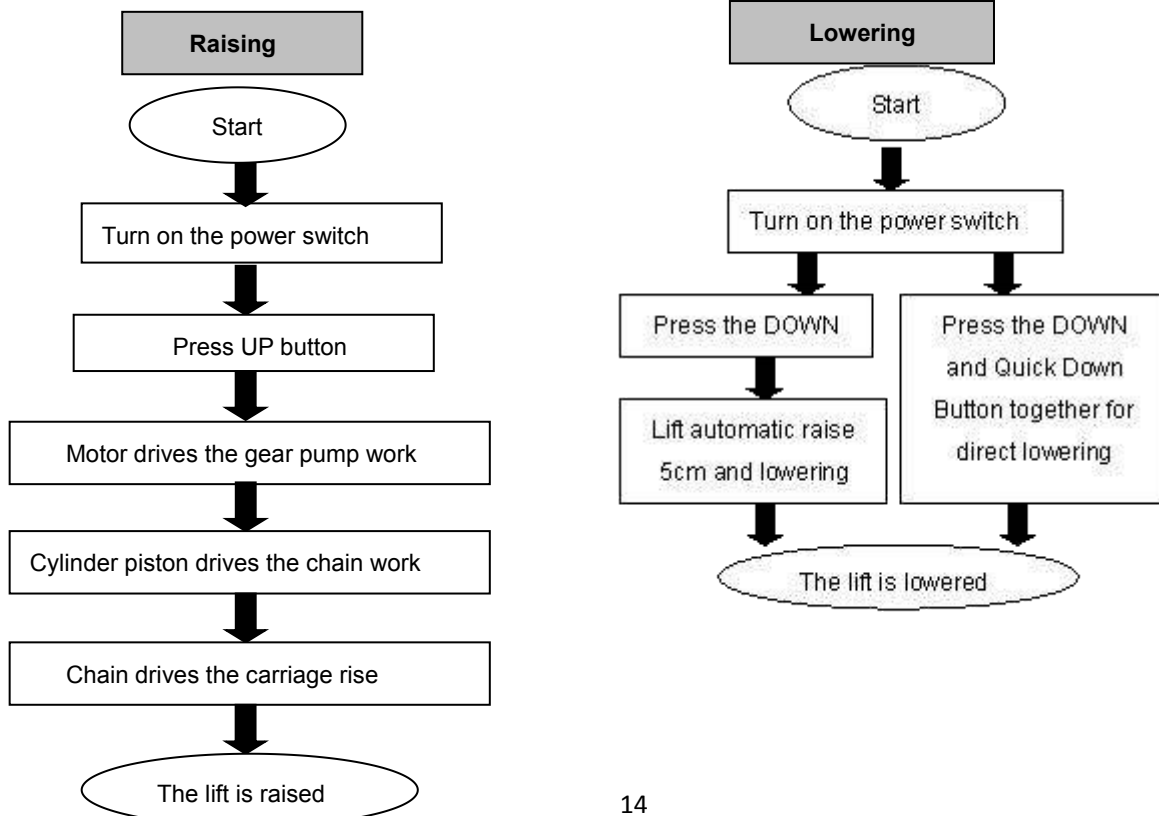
Raising

Start

Turn on the power switch

Press UP button

Motor drives the gear pump work

Cylinder piston drives the chain work

Chain drives the carriage rise

The lift is raised

Lowering

Start

Turn on the power switch

Press the DOWN

Lift automatic raise 5cm and lowering

Press the DOWN and Quick Down Button together for direct lowering

The lift is lowered

14